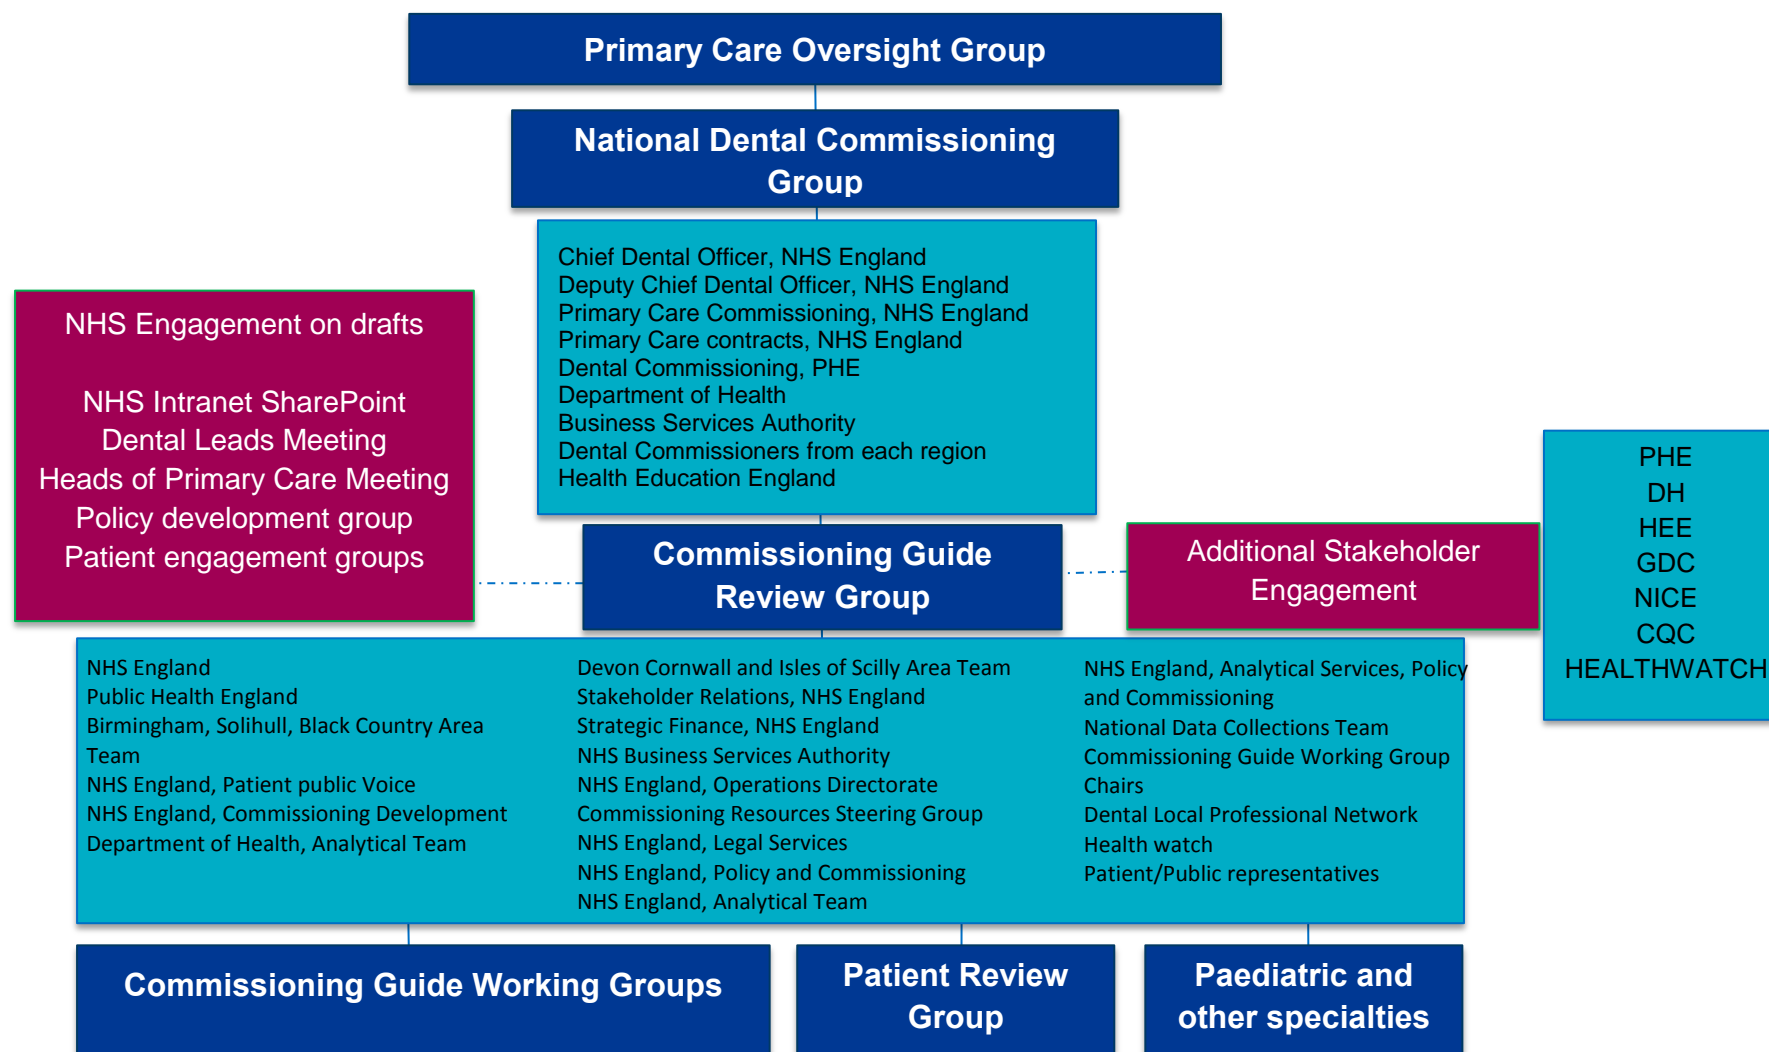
Primary Care Oversight Group

National Dental Commissioning Group

Chief Dental Officer, NHS England
Deputy Chief Dental Officer, NHS England
Primary Care Commissioning, NHS England
Primary Care contracts, NHS England
Dental Commissioning, PHE
Department of Health
Business Services Authority
Dental Commissioners from each region
Health Education England

NHS Engagement on drafts

NHS Intranet SharePoint
Dental Leads Meeting
Heads of Primary Care Meeting
Policy development group
Patient engagement groups

Commissioning Guide Review Group

Additional Stakeholder Engagement

PHE
DH
HEE
GDC
NICE
CQC
HEALTHWATCH

NHS England
Public Health England
Birmingham, Solihull, Black Country Area Team
NHS England, Patient public Voice
NHS England, Commissioning Development
Department of Health, Analytical Team

Devon Cornwall and Isles of Scilly Area Team
Stakeholder Relations, NHS England
Strategic Finance, NHS England
NHS Business Services Authority
NHS England, Operations Directorate
Commissioning Resources Steering Group
NHS England, Legal Services
NHS England, Policy and Commissioning
NHS England, Analytical Team

NHS England, Analytical Services, Policy and Commissioning
National Data Collections Team
Commissioning Guide Working Group Chairs
Dental Local Professional Network
Health watch
Patient/Public representatives

Commissioning Guide Working Groups

Patient Review Group

Paediatric and other specialties